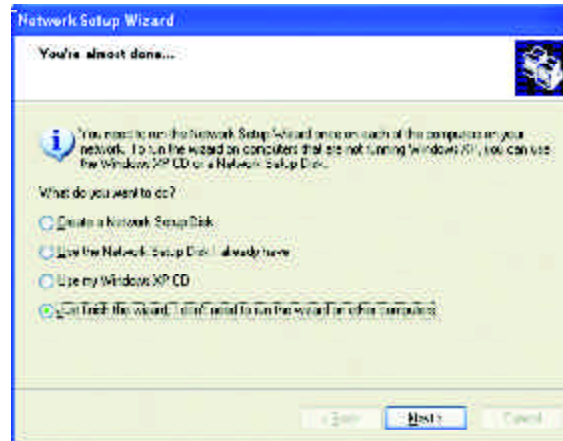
Network Setup Wizard

You're almost done...

You need to run the Network Setup Wizard once on each of the computers on your network. To run the wizard on computers that are not running Windows XP, you can use the Windows XP CD or a Network Setup Disk.

What do you want to do?

Create a Network Setup Disk

Use the Network Setup Disk I already have

Use my Windows XP CD

Just finish the wizard; I don't need to run the wizard on other computers

< Back

Next >

Cancel